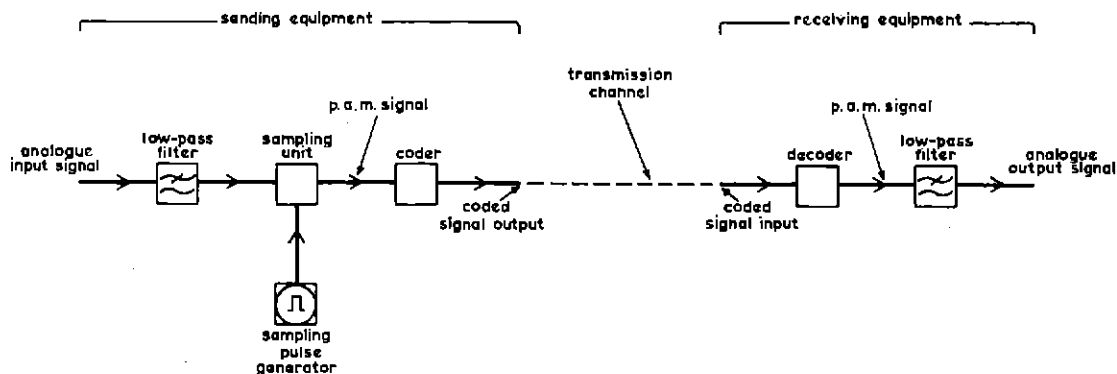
sending equipment

receiving equipment

transmission channel

p.a.m. signal

analogue input signal

low-pass filter

sampling unit

coder

coded signal output

sampling pulse generator

coded signal input

decoder

p.a.m. signal

low-pass filter

analogue output signal